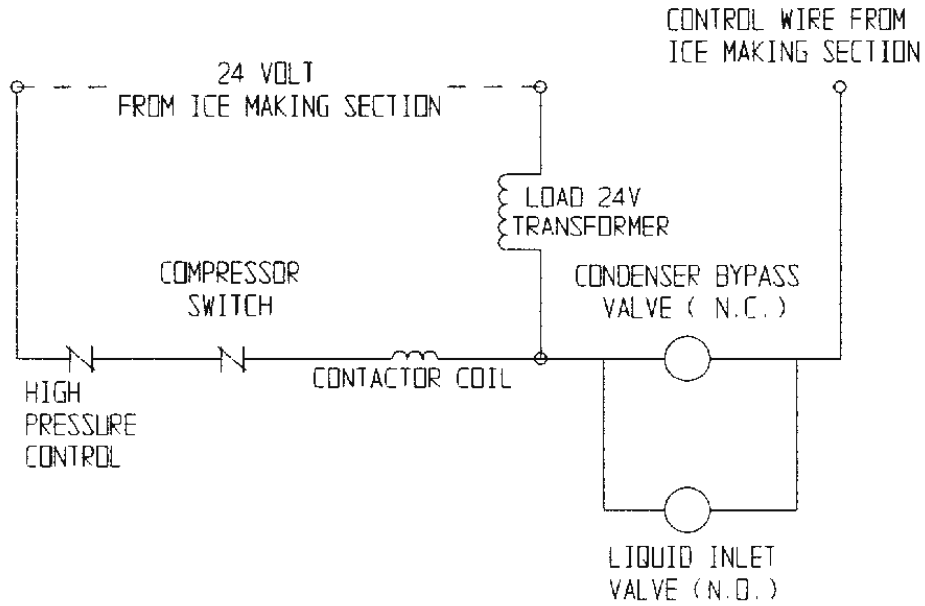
CONTROL WIRE FROM ICE MAKING SECTION

24 VOLT FROM ICE MAKING SECTION

LOAD 24V TRANSFORMER

COMPRESSOR SWITCH

CONDENSER BYPASS VALVE ( N.C. )

HIGH PRESSURE CONTROL

CONTACTOR COIL

LIQUID INLET VALVE (N.O.)